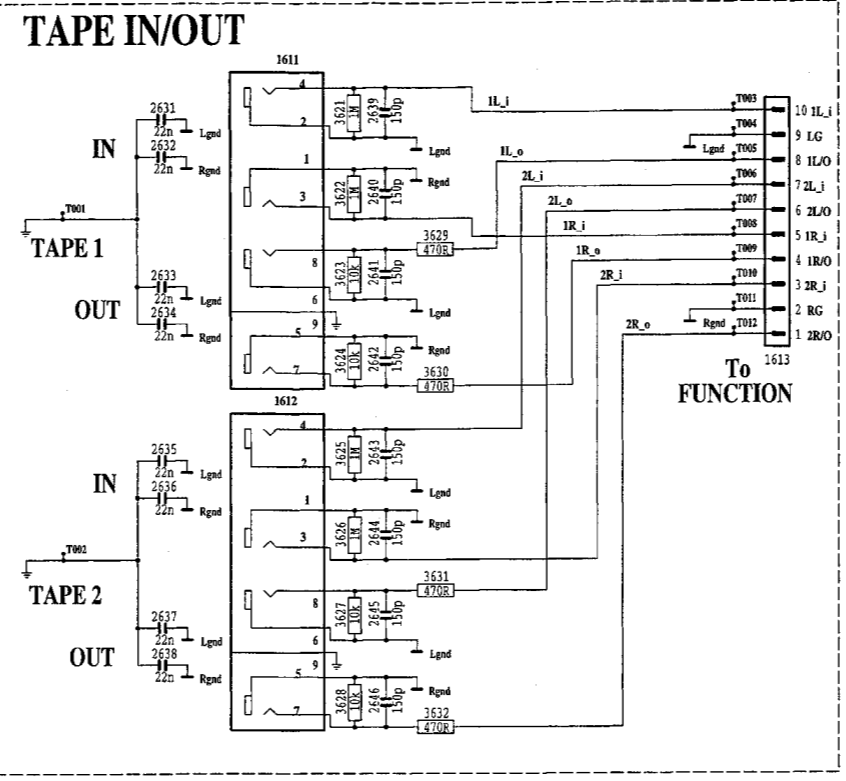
TAPE IN/OUT

1611

2631
22n Lgnd
IN
2632
22n Rgnd

T001
TAPE 1

2633
22n Lgnd
OUT
2634
22n Rgnd

4
2
1
3
8
6
9
5
7

3621 1M
2639 150p
Lgnd
3622 1M
2640 150p
Rgnd
3623 10k
2641 150p
3629 470R
Lgnd
3624 10k
2642 150p
Rgnd
3630 470R

1L_i
1L_o
2L_i
2L_o
1R_i
1R_o
2R_i
2R_o

T003
T004
Lgnd T005
T006
T007
T008
T009
T010
T011
Rgnd T012

10 1L_i
9 LG
8 1L/O
7 2L_i
6 2L/O
5 1R_i
4 1R/O
3 2R_i
2 RG
1 2R/O

1613
To
FUNCTION

1612

2635
22n Lgnd
IN
2636
22n Rgnd

T002
TAPE 2

2637
22n Lgnd
OUT
2638
22n Rgnd

4
2
1
3
8
6
9
5
7

3625 1M
2643 150p
Lgnd
3626 1M
2644 150p
Rgnd
3627 10k
2645 150p
3631 470R
Lgnd
3628 10k
2646 150p
Rgnd
3632 470R